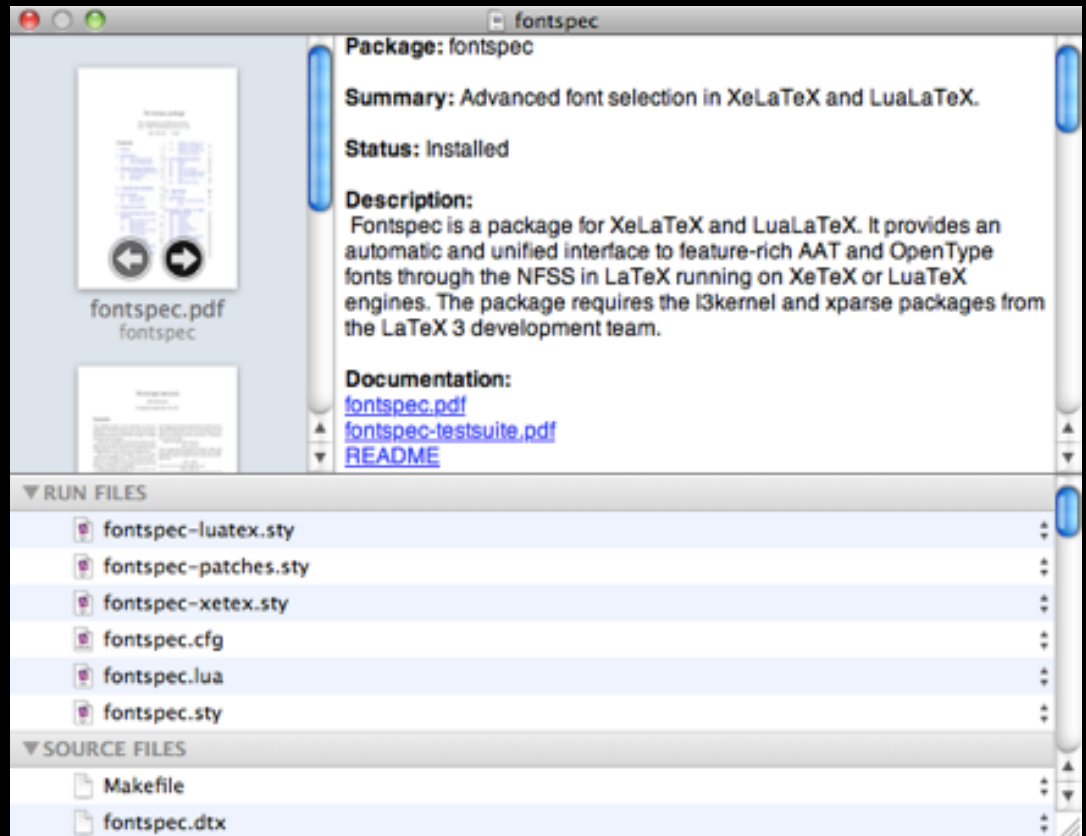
fontspec

fontspec.pdf
fontspec

Package: fontspec

Summary: Advanced font selection in XeLaTeX and LuaLaTeX.

Status: Installed

Description:
Fontspec is a package for XeLaTeX and LuaLaTeX. It provides an automatic and unified interface to feature-rich AAT and OpenType fonts through the NFSS in LaTeX running on XeTeX or LuaTeX engines. The package requires the l3kernel and xparse packages from the LaTeX 3 development team.

Documentation:
fontspec.pdf
fontspec-testsuite.pdf
README

▼RUN FILES
fontspec-luatex.sty
fontspec-patches.sty
fontspec-xetex.sty
fontspec.cfg
fontspec.lua
fontspec.sty
▼SOURCE FILES
Makefile
fontspec.dtx